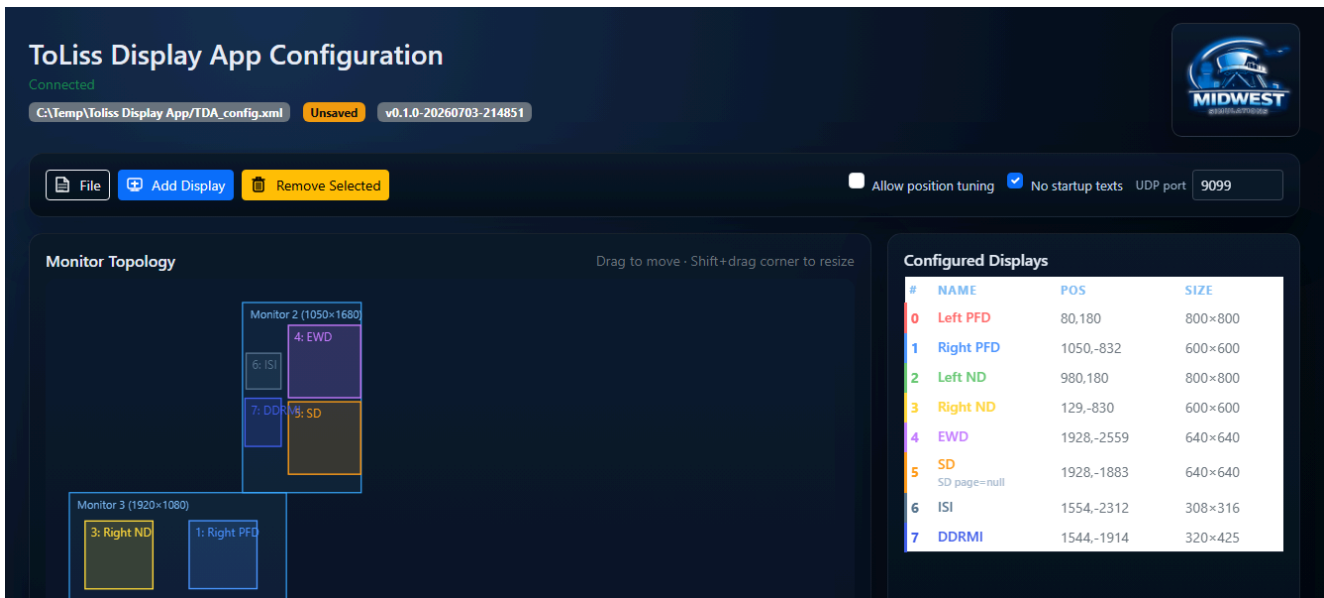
ToLiss Display App Configuration

Connected

C:\Temp\Toliss Display App/TDA_config.xml Unsaved v0.1.0-20260703-214851

MIDWEST SIMULATIONS

File Add Display Remove Selected

Allow position tuning No startup texts UDP port 9099

Monitor Topology

Drag to move · Shift+drag corner to resize

Monitor 2 (1050×1680)

4: EWD

6: ISI

7: DDRMI

5: SD

Monitor 3 (1920×1080)

3: Right ND

1: Right PFD

Configured Displays

| # | NAME | POS | SIZE |
|---|---|---|---|
| 0 | Left PFD | 80,180 | 800×800 |
| 1 | Right PFD | 1050,-832 | 600×600 |
| 2 | Left ND | 980,180 | 800×800 |
| 3 | Right ND | 129,-830 | 600×600 |
| 4 | EWD | 1928,-2559 | 640×640 |
| 5 | SD<br>SD page=null | 1928,-1883 | 640×640 |
| 6 | ISI | 1554,-2312 | 308×316 |
| 7 | DDRMI | 1544,-1914 | 320×425 |